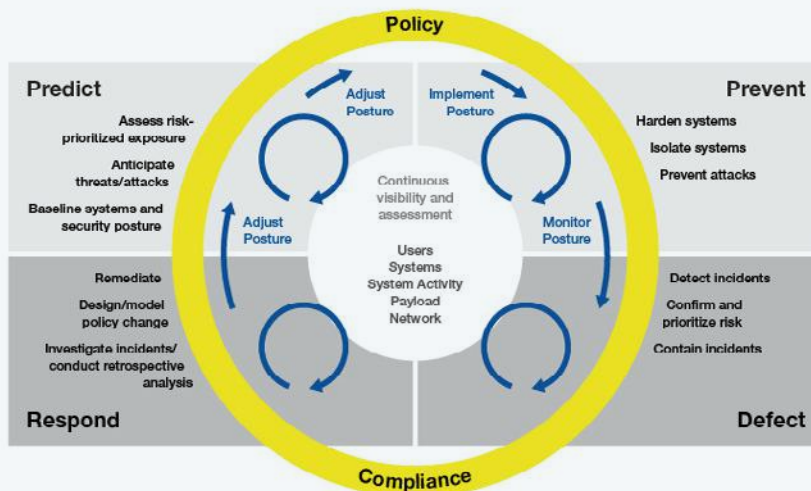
Policy

Predict

Assess risk-prioritized exposure

Anticipate threats/attacks

Baseline systems and security posture

Adjust Posture

Implement Posture

Prevent

Harden systems

Isolate systems

Prevent attacks

Adjust Posture

Continuous visibility and assessment

Users
Systems
System Activity
Payload
Network

Monitor Posture

Remediate

Design/model policy change

Investigate incidents/ conduct retrospective analysis

Detect incidents

Confirm and prioritize risk

Contain incidents

Respond

Defect

Compliance